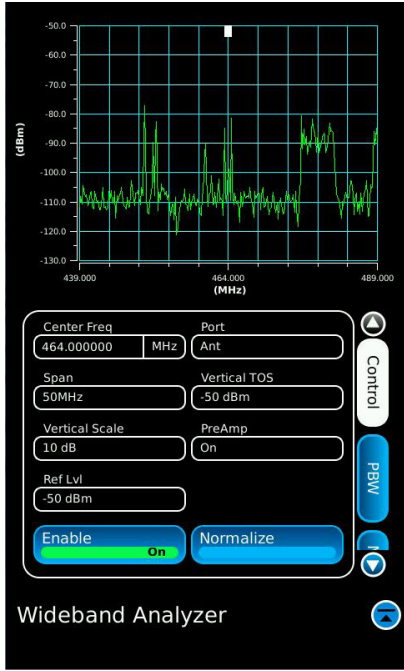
-50.0
-60.0
-70.0
-80.0
-90.0
-100.0
-110.0
-120.0
-130.0
(dBm)
439.000
464.000
489.000
(MHz)

Center Freq
464.000000
MHz
Port
Ant
Span
50MHz
Vertical TOS
-50 dBm
Vertical Scale
10 dB
PreAmp
On
Ref Lvl
-50 dBm
Enable
On
Normalize

Control
PBW

Wideband Analyzer